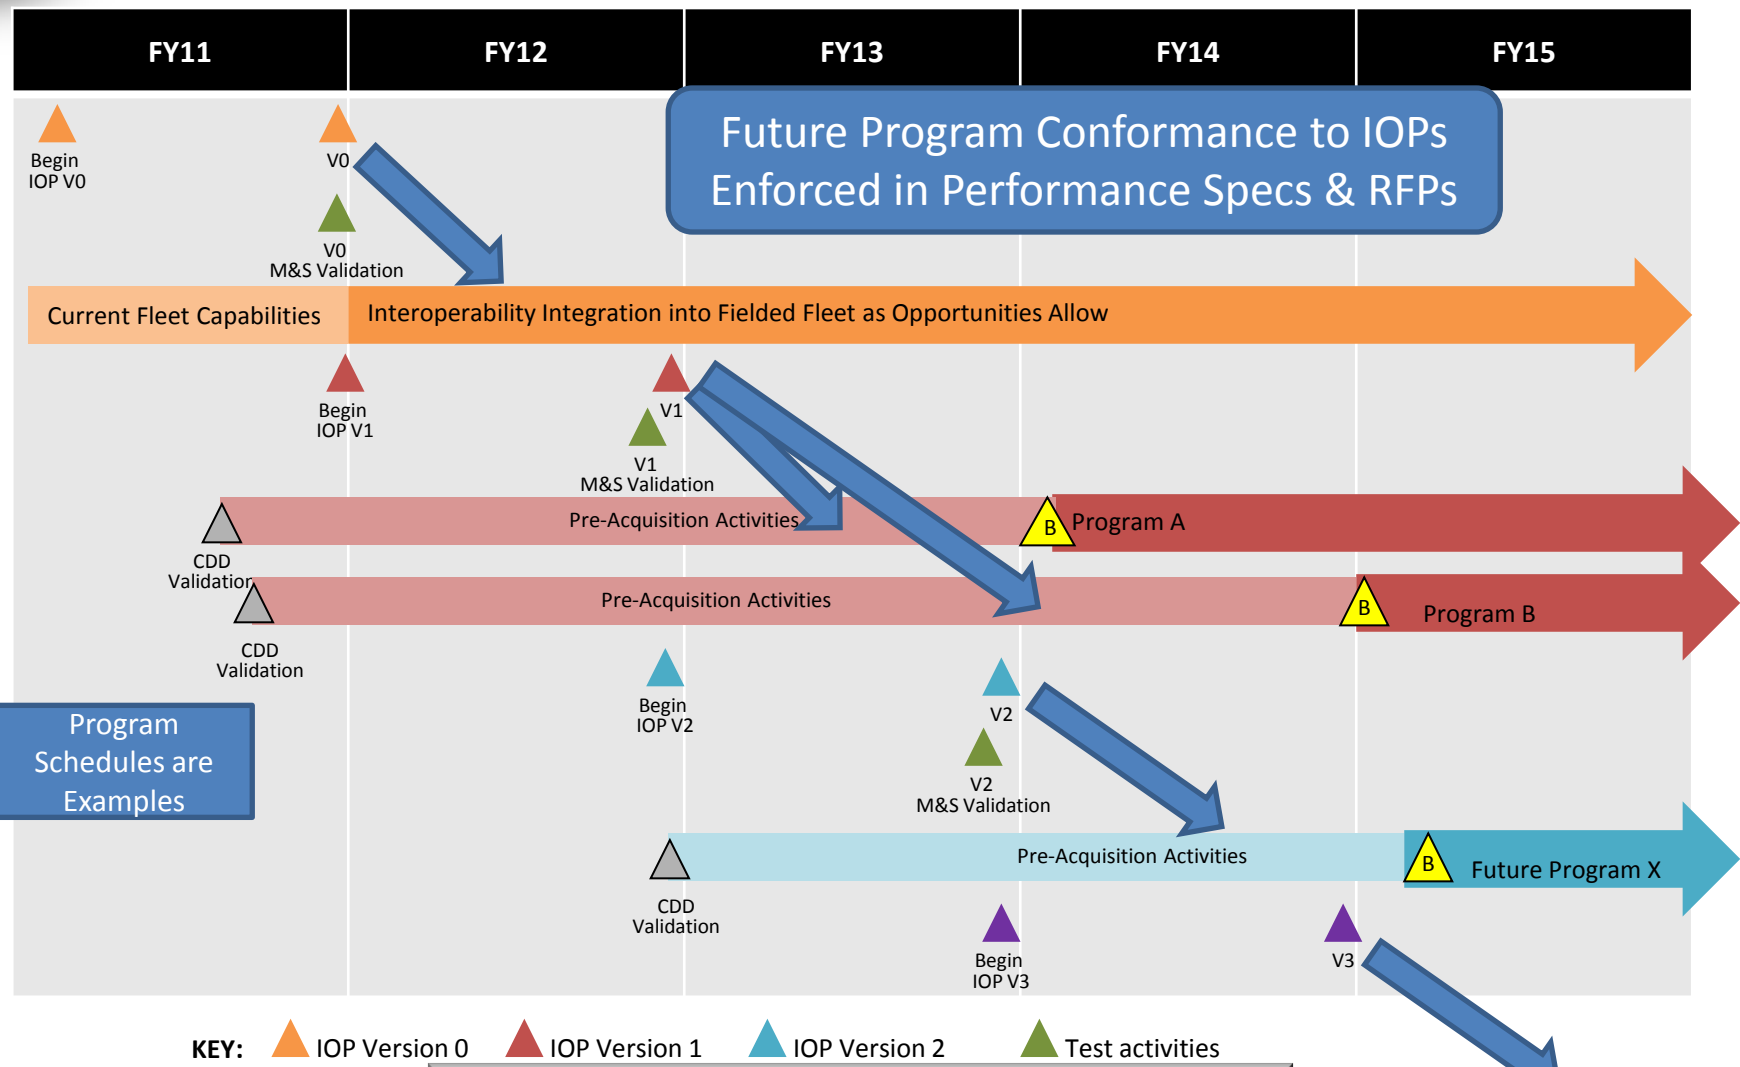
FY11

FY12

FY13

FY14

FY15

Future Program Conformance to IOPs Enforced in Performance Specs & RFPs

Begin IOP V0

V0

V0 M&S Validation

Current Fleet Capabilities

Interoperability Integration into Fielded Fleet as Opportunities Allow

Begin IOP V1

V1

V1 M&S Validation

Pre-Acquisition Activities

B

Program A

CDD Validation

Pre-Acquisition Activities

B

Program B

CDD Validation

Program Schedules are Examples

Begin IOP V2

V2

V2 M&S Validation

Pre-Acquisition Activities

B

Future Program X

CDD Validation

Begin IOP V3

V3

KEY: IOP Version 0 IOP Version 1 IOP Version 2 Test activities